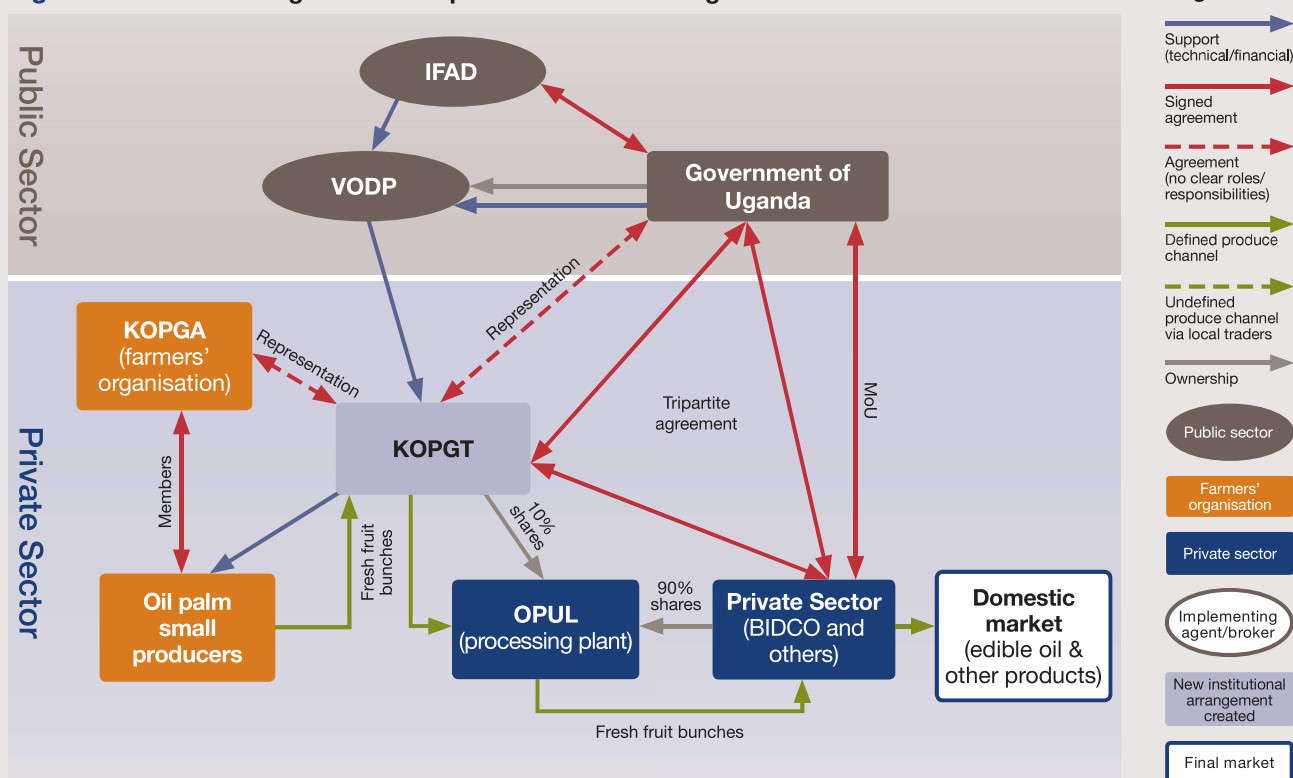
Public Sector

IFAD

VODP

Government of Uganda

Private Sector

KOPGA (farmers' organisation)

Representation

Representation

KOPGT

Tripartite agreement

MoU

Members

Fresh fruit bunches

10% shares

Oil palm small producers

OPUL (processing plant)

90% shares

Private Sector (BIDCO and others)

Domestic market (edible oil & other products)

Fresh fruit bunches

Support (technical/financial)

Signed agreement

Agreement (no clear roles/ responsibilities)

Defined produce channel

Undefined produce channel via local traders

Ownership

Public sector

Farmers' organisation

Private sector

Implementing agent/broker

New institutional arrangement created

Final market